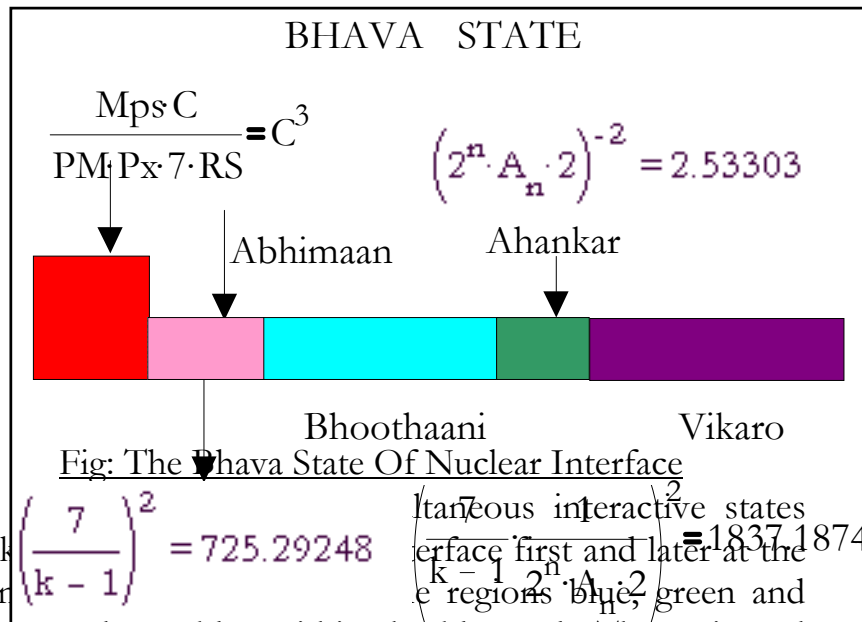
BHAVA STATE

$\frac{Mps \cdot C}{PM \cdot Px \cdot 7 \cdot RS} = C^3$

$\left(2^n \cdot A_n \cdot 2\right)^{-2} = 2.53303$

Abhimaan

Ahankar

Bhoothaani

Vikaro

Fig: The Bhava State Of Nuclear Interface

$\left(\frac{7}{k-1}\right)^2 = 725.29248$

$\left(\frac{7}{k-1} \cdot \frac{1}{2^n \cdot A_n \cdot 2}\right)^2 = 1837.1874$

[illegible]ltaneous interactive states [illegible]erface first and later at the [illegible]e regions blue, green and